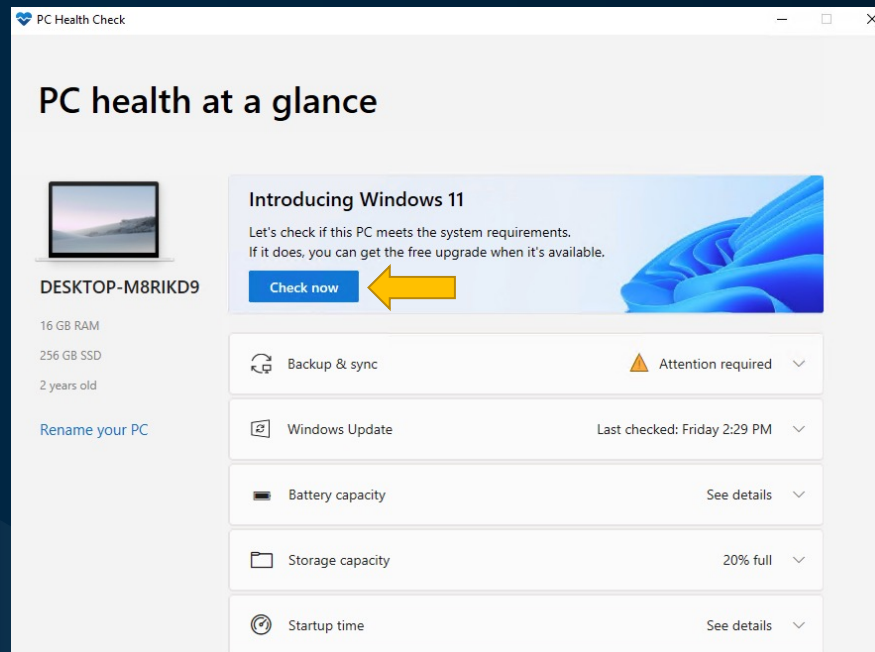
PC Health Check

PC health at a glance

DESKTOP-M8RIKD9

16 GB RAM

256 GB SSD

2 years old

Rename your PC

Introducing Windows 11

Let's check if this PC meets the system requirements.
If it does, you can get the free upgrade when it's available.

Check now

Backup & sync

Attention required

Windows Update

Last checked: Friday 2:29 PM

Battery capacity

See details

Storage capacity

20% full

Startup time

See details